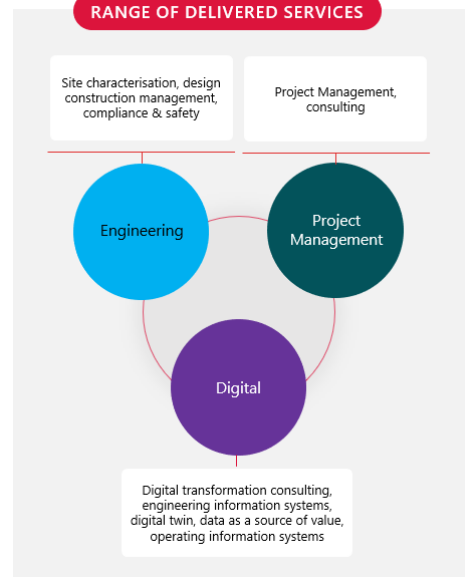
RANGE OF DELIVERED SERVICES

Site characterisation, design construction management, compliance & safety

Project Management, consulting

Engineering

Project Management

Digital

Digital transformation consulting, engineering information systems, digital twin, data as a source of value, operating information systems